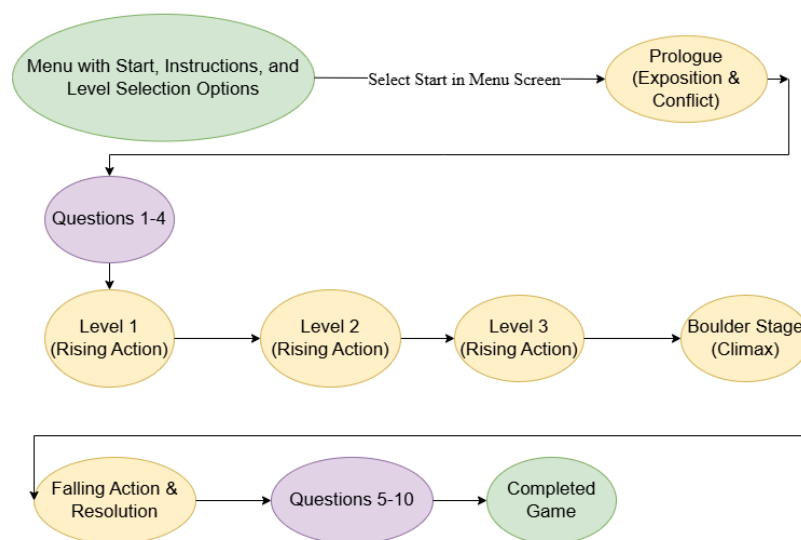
Menu with Start, Instructions, and Level Selection Options

Select Start in Menu Screen

Prologue (Exposition & Conflict)

Questions 1-4

Level 1 (Rising Action)

Level 2 (Rising Action)

Level 3 (Rising Action)

Boulder Stage (Climax)

Falling Action & Resolution

Questions 5-10

Completed Game